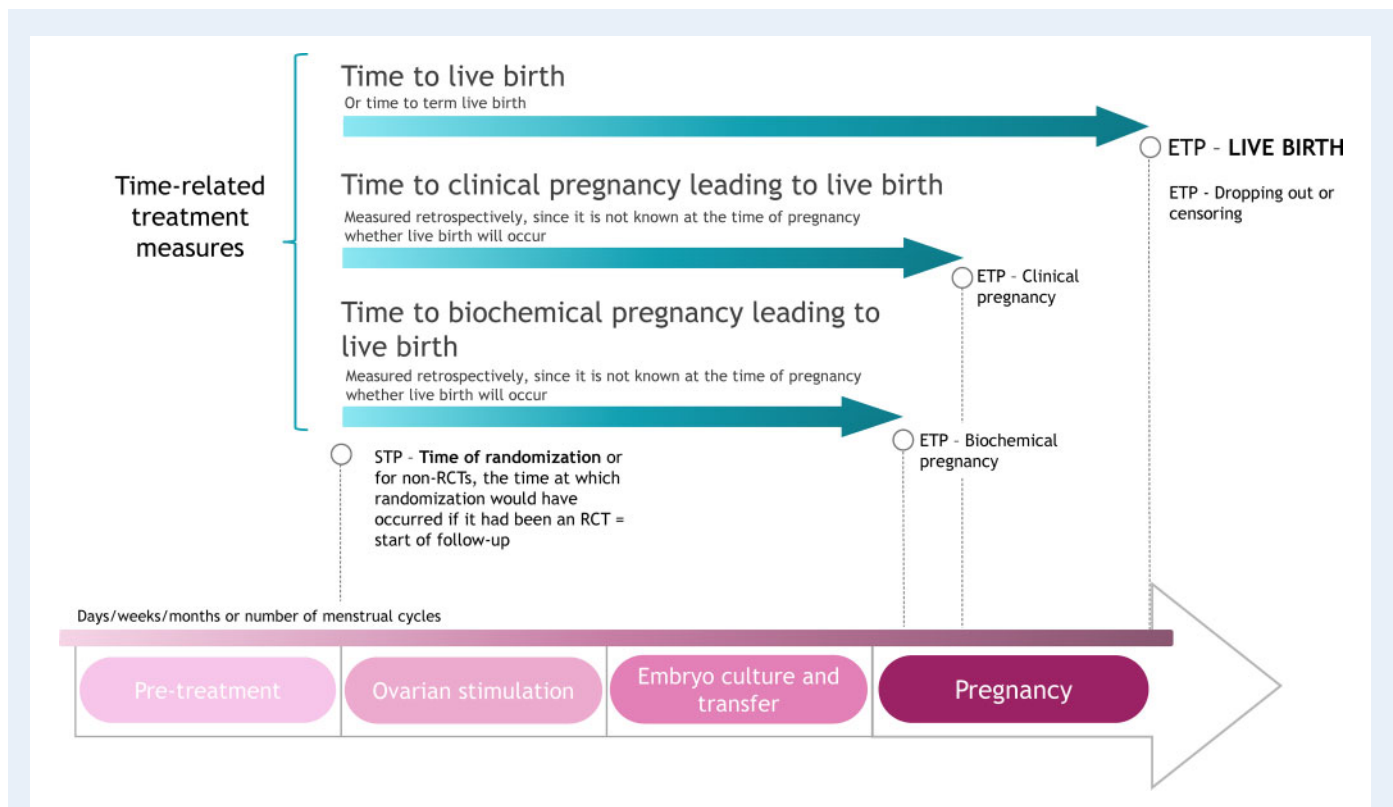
Time-related treatment measures

Time to live birth
Or time to term live birth

ETP – LIVE BIRTH

ETP - Dropping out or censoring

Time to clinical pregnancy leading to live birth
Measured retrospectively, since it is not known at the time of pregnancy whether live birth will occur

ETP – Clinical pregnancy

Time to biochemical pregnancy leading to live birth
Measured retrospectively, since it is not known at the time of pregnancy whether live birth will occur

ETP – Biochemical pregnancy

STP – Time of randomization or for non-RCTs, the time at which randomization would have occurred if it had been an RCT = start of follow-up

Days/weeks/months or number of menstrual cycles

Pre-treatment

Ovarian stimulation

Embryo culture and transfer

Pregnancy